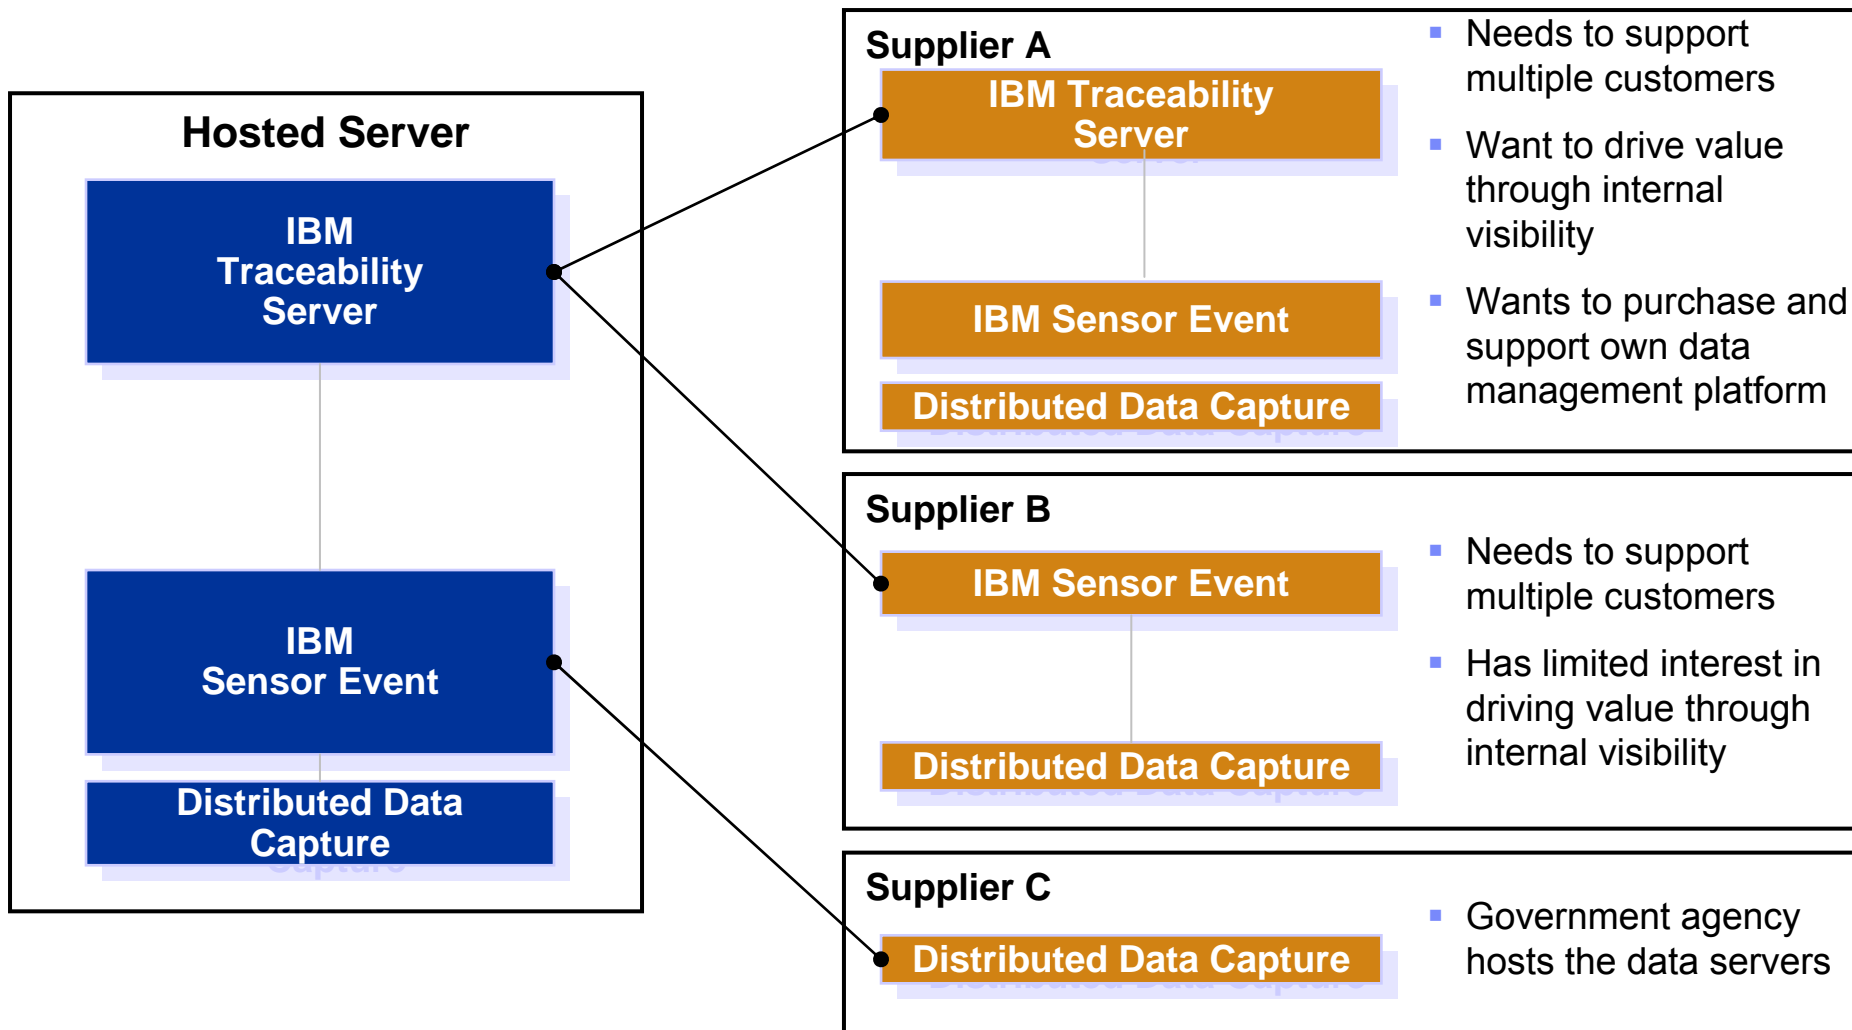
Hosted Server

IBM Traceability Server

IBM Sensor Event

Distributed Data Capture

Supplier A

IBM Traceability Server

IBM Sensor Event

Distributed Data Capture

- Needs to support multiple customers
- Want to drive value through internal visibility
- Wants to purchase and support own data management platform

Supplier B

IBM Sensor Event

Distributed Data Capture

- Needs to support multiple customers
- Has limited interest in driving value through internal visibility

Supplier C

Distributed Data Capture

- Government agency hosts the data servers